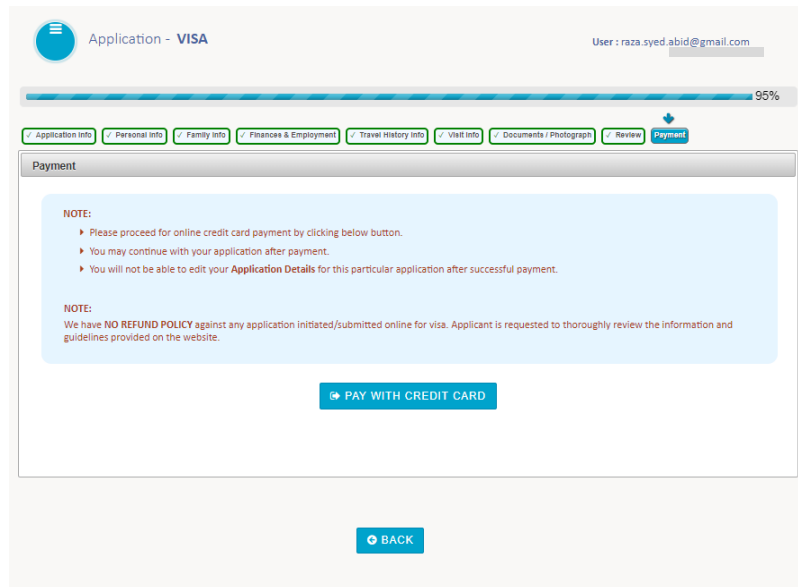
Application - VISA

User : raza.syed.abid@gmail.com

95%

✓ Application Info ✓ Personal Info ✓ Family Info ✓ Finances & Employment ✓ Travel History Info ✓ Visit Info ✓ Documents / Photograph ✓ Review Payment

Payment

NOTE:

Please proceed for online credit card payment by clicking below button.

You may continue with your application after payment.

You will not be able to edit your Application Details for this particular application after successful payment.

NOTE:

We have NO REFUND POLICY against any application initiated/submitted online for visa. Applicant is requested to thoroughly review the information and guidelines provided on the website.

PAY WITH CREDIT CARD

BACK